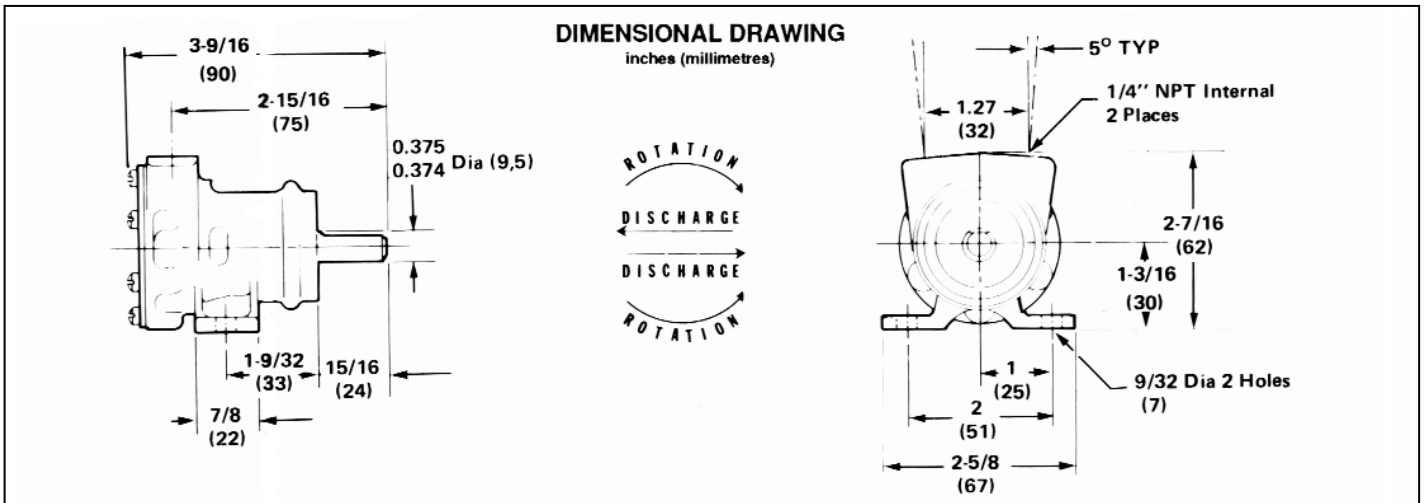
DIMENSIONAL DRAWING
inches (millimetres)

3-9/16
(90)

2-15/16
(75)

0.375
0.374 Dia (9,5)

1-9/32
(33)

15/16
(24)

7/8
(22)

ROTATION
DISCHARGE
DISCHARGE
ROTATION

5° TYP

1.27
(32)

1/4'' NPT Internal
2 Places

2-7/16
(62)

1-3/16
(30)

1
(25)

2
(51)

2-5/8
(67)

9/32 Dia 2 Holes
(7)